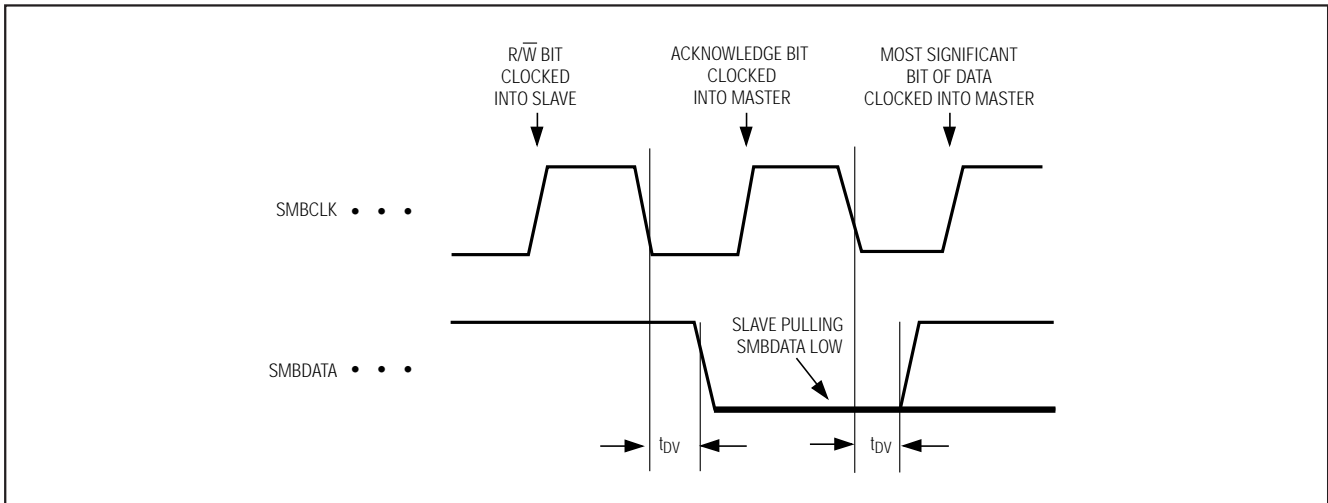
$R/\overline{W}$ BIT CLOCKED INTO SLAVE

ACKNOWLEDGE BIT CLOCKED INTO MASTER

MOST SIGNIFICANT BIT OF DATA CLOCKED INTO MASTER

SMBCLK • • •

SMBDATA • • •

SLAVE PULLING SMBDATA LOW

$t_{DV}$

$t_{DV}$